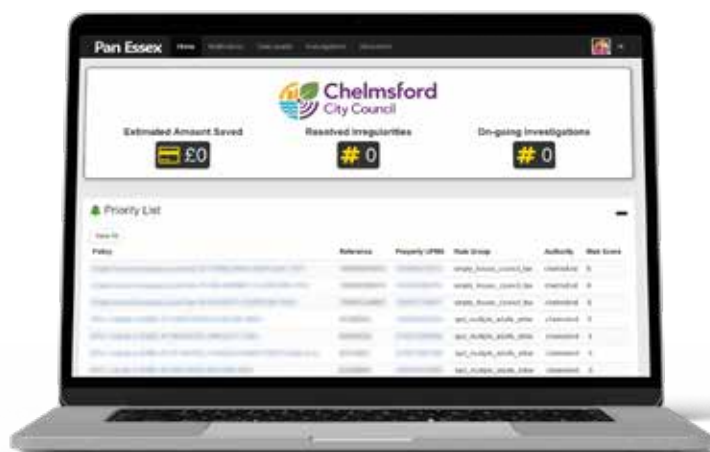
Pan Essex Home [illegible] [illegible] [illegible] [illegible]

Chelmsford City Council

Estimated Amount Saved
£0

Resolved Irregularities
# 0

On-going Investigations
# 0

Priority List

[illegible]

| Policy | Reference | Property UPRN | Rule Group | Authority | Risk Score |
|---|---|---|---|---|---|
| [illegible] | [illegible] | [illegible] | single_house_council_tax | chelmsford | 5 |
| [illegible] | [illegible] | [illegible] | single_house_council_tax | chelmsford | 5 |
| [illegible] | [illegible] | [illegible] | single_house_council_tax | chelmsford | 5 |
| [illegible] | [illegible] | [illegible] | spd_multiple_adults_other | chelmsford | 3 |
| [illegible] | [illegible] | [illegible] | spd_multiple_adults_other | chelmsford | 3 |
| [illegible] | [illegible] | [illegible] | spd_multiple_adults_other | chelmsford | 3 |
| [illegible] | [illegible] | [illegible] | spd_multiple_adults_other | chelmsford | 3 |
| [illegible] | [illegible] | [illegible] | spd_multiple_adults_other | chelmsford | 3 |